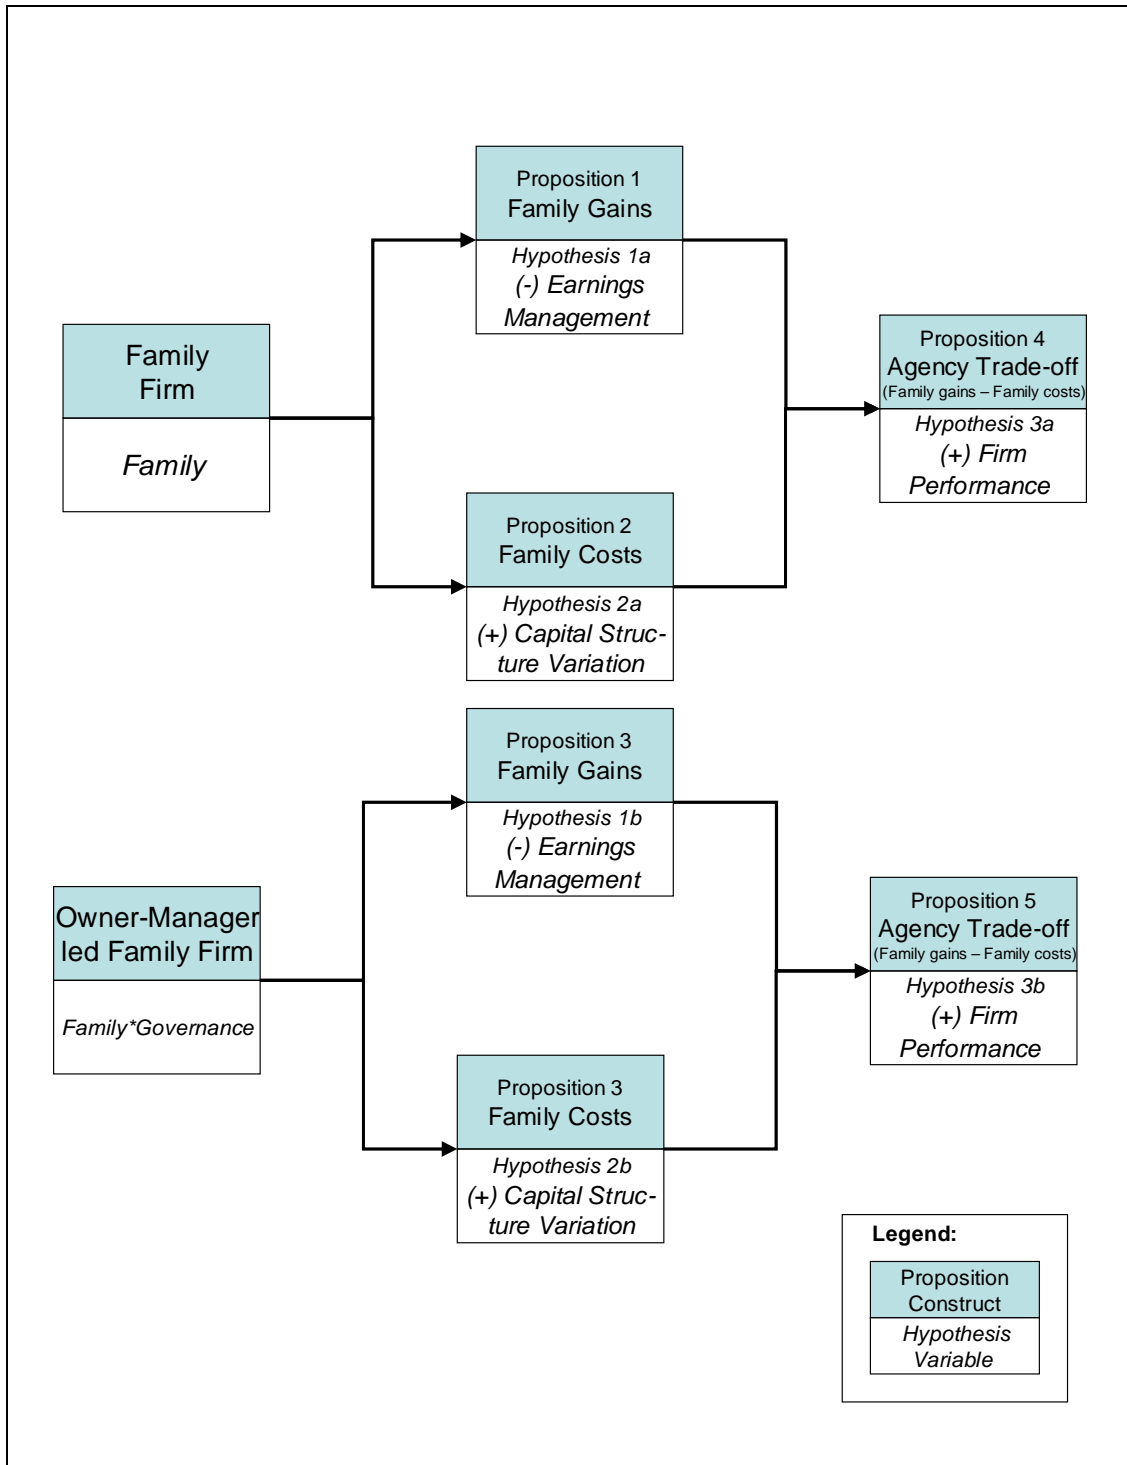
Family Firm

Family

Proposition 1
Family Gains

Hypothesis 1a
(-) Earnings Management

Proposition 2
Family Costs

Hypothesis 2a
(+) Capital Structure Variation

Proposition 4
Agency Trade-off
(Family gains – Family costs)

Hypothesis 3a
(+) Firm Performance

Owner-Manager led Family Firm

Family*Governance

Proposition 3
Family Gains

Hypothesis 1b
(-) Earnings Management

Proposition 3
Family Costs

Hypothesis 2b
(+) Capital Structure Variation

Proposition 5
Agency Trade-off
(Family gains – Family costs)

Hypothesis 3b
(+) Firm Performance

Legend:

Proposition
Construct

Hypothesis
Variable